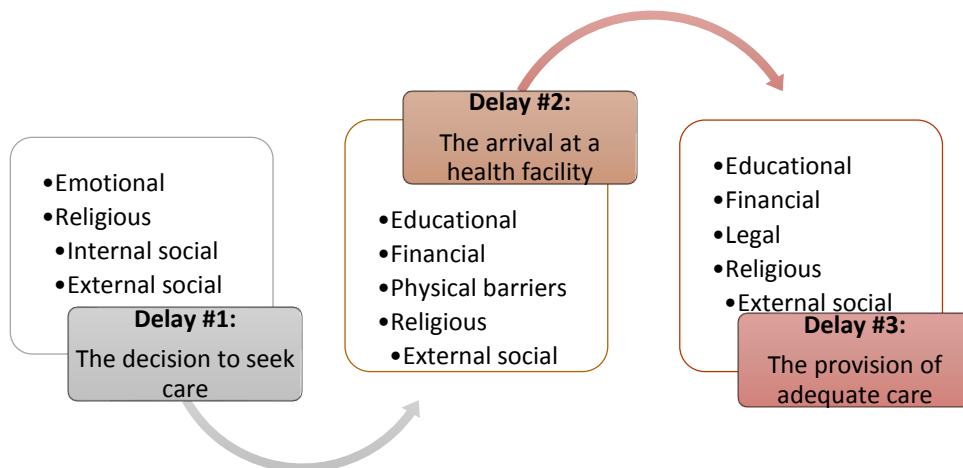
•Emotional
•Religious
•Internal social
•External social

Delay #1:
The decision to seek care

Delay #2:
The arrival at a health facility

•Educational
•Financial
•Physical barriers
•Religious
•External social

•Educational
•Financial
•Legal
•Religious
•External social

Delay #3:
The provision of adequate care